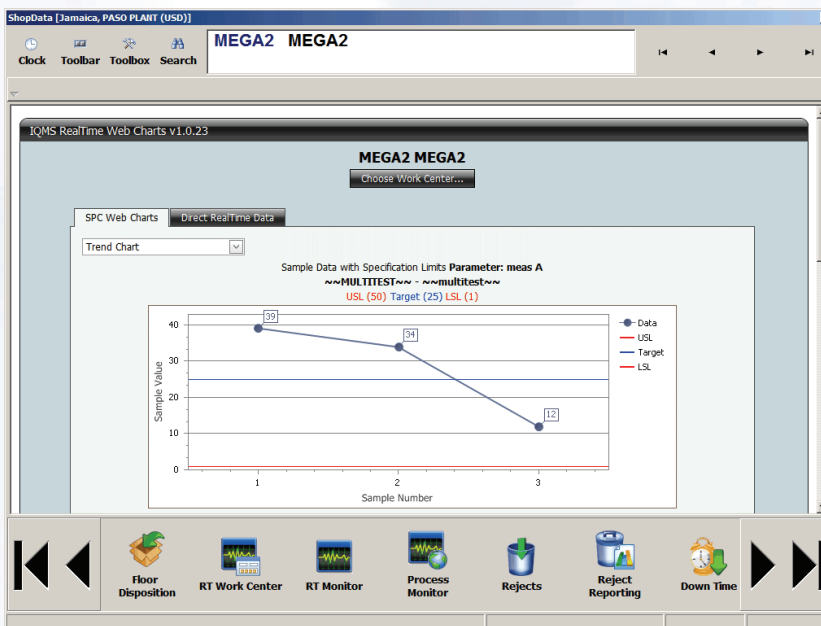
ShopData [Jamaica, PASO PLANT (USD)]

Clock Toolbar Toolbox Search

MEGA2 MEGA2

IQMS RealTime Web Charts v1.0.23

MEGA2 MEGA2

Choose Work Center...

SPC Web Charts | Direct RealTime Data

Trend Chart

Sample Data with Specification Limits **Parameter: meas A**

**~~MULTITEST~~ - ~~multitest~~**

USL (50) Target (25) LSL (1)

Data
USL
Target
LSL

Sample Value

40
30
20
10
0

39
34
12

1 2 3

Sample Number

Floor Disposition | RT Work Center | RT Monitor | Process Monitor | Rejects | Reject Reporting | Down Time